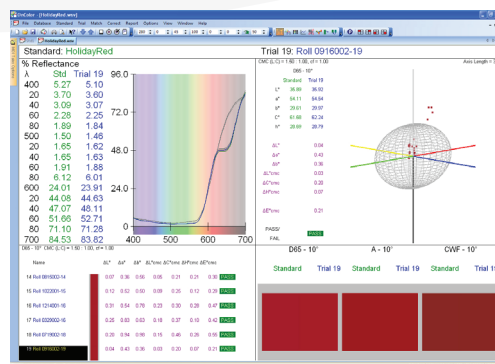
OnColor - [HolidayRed.wmc]

File Database Standard Trial Match Correct Report Options View Window Help

HolidayRed.wmc

Standard: HolidayRed

Trial 19: Roll 0916002-19

% Reflectance

| λ | Std | Trial 19 |
|---|---|---|
| 400 | 5.27 | 5.10 |
| 20 | 3.70 | 3.60 |
| 40 | 3.09 | 3.07 |
| 60 | 2.28 | 2.25 |
| 80 | 1.89 | 1.84 |
| 500 | 1.50 | 1.46 |
| 20 | 1.65 | 1.62 |
| 40 | 1.65 | 1.63 |
| 60 | 1.91 | 1.88 |
| 80 | 6.12 | 6.01 |
| 600 | 24.01 | 23.91 |
| 20 | 44.08 | 44.63 |
| 40 | 47.07 | 48.11 |
| 60 | 51.66 | 52.71 |
| 80 | 71.10 | 71.28 |
| 700 | 84.53 | 83.82 |

96.0
72.0
48.0
24.0
0.0
400 500 600 700

CMC (L:C) = 1.60 : 1.00, cf = 1.00
D65 - 10°

Axis Length = 1

| | Standard | Trial 19 |
|---|---|---|
| L* | 36.89 | 36.92 |
| a* | 54.11 | 54.54 |
| b* | 29.61 | 29.97 |
| C* | 61.68 | 62.24 |
| h° | 28.69 | 28.79 |

ΔL* 0.04
Δa* 0.43
Δb* 0.36
ΔL*cmc 0.03
ΔC*cmc 0.20
ΔH*cmc 0.05
ΔE*cmc 0.21

PASS/FAIL
PASS

D65 - 10° (L:C) = 1.60 : 1.00, cf = 1.00

| Name | | ΔL* | Δa* | Δb* | ΔL*cmc | ΔC*cmc | ΔH*cmc | ΔE*cmc | |
|---|---|---|---|---|---|---|---|---|---|
| 14 Roll 0916002-14 | | 0.07 | 0.36 | 0.56 | 0.05 | 0.21 | 0.21 | 0.30 | PASS |
| 15 Roll 0923001-15 | | 0.12 | 0.52 | 0.50 | 0.09 | 0.25 | 0.12 | 0.29 | PASS |
| 16 Roll 1214001-16 | | 0.31 | 0.54 | 0.78 | 0.23 | 0.30 | 0.28 | 0.47 | PASS |
| 17 Roll 0323002-16 | | 0.25 | 0.83 | 0.63 | 0.18 | 0.37 | 0.18 | 0.42 | PASS |
| 18 Roll 0710002-18 | | 0.20 | 0.94 | 0.86 | 0.15 | 0.46 | 0.26 | 0.55 | PASS |
| 19 Roll 0916002-19 | | 0.04 | 0.43 | 0.36 | 0.03 | 0.20 | 0.07 | 0.21 | PASS |

D65 - 10° A - 10° CWF - 10°

Standard Trial 19 Standard Trial 19 Standard Trial 19